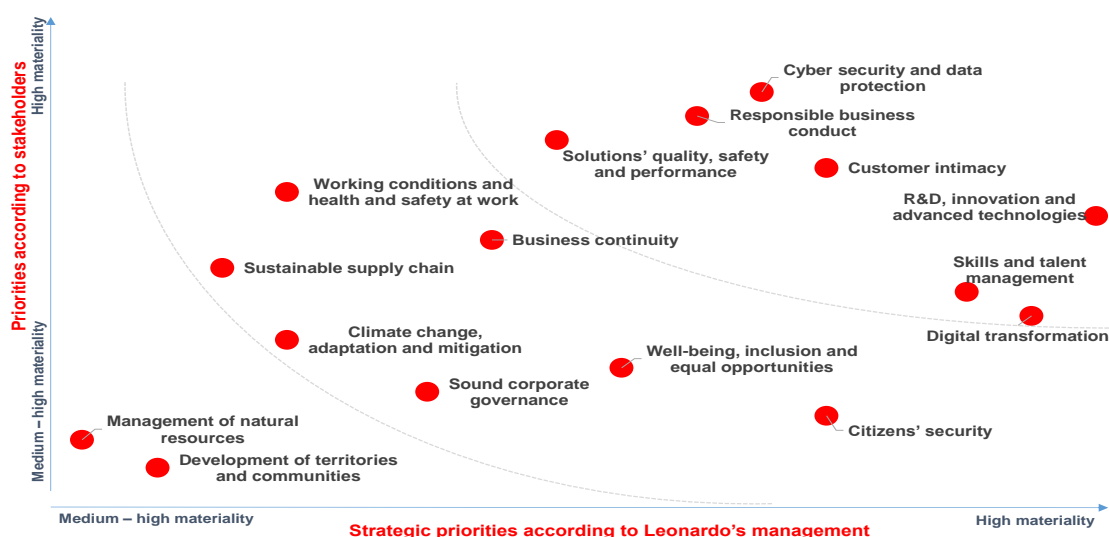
Priorities according to stakeholders

High materiality

Medium – high materiality

Cyber security and data protection

Responsible business conduct

Solutions' quality, safety and performance

Customer intimacy

Working conditions and health and safety at work

R&D, innovation and advanced technologies

Business continuity

Sustainable supply chain

Skills and talent management

Digital transformation

Climate change, adaptation and mitigation

Well-being, inclusion and equal opportunities

Sound corporate governance

Management of natural resources

Citizens' security

Development of territories and communities

Medium – high materiality

Strategic priorities according to Leonardo's management

High materiality